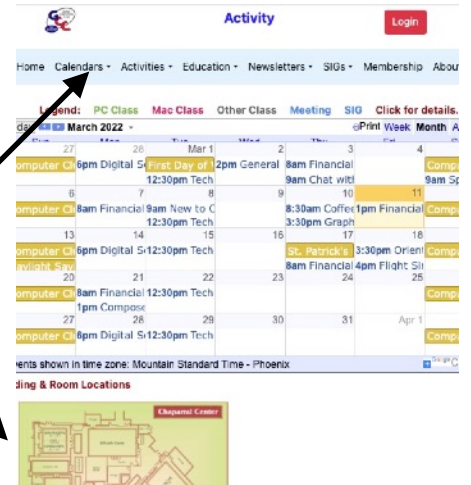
Activity

Login

Home Calendars ▾ Activities ▾ Education ▾ Newsletters ▾ SIGs ▾ Membership Abou

Legend: PC Class Mac Class Other Class Meeting SIG Click for details.

March 2022 ▾

Print Week Month A

| | 27 | 28 | Mar 1 | 2 | 3 | 4 |
|---|---|---|---|---|---|---|
| Computer C | | 6pm Digital S | First Day of 12:30pm Tech | 2pm General | 8am Financial 9am Chat with | Comp 9am Sp |
| | 6 | 7 | 8 | 9 | 10 | 11 |
| Computer C | | 8am Financial | 9am New to C 12:30pm Tech | | 8:30am Coffee 3:30pm Graph | 1pm Financial Comp |
| | 13 | 14 | 15 | 16 | 17 | 18 |
| omputer C aylight Sa | | 6pm Digital S | 12:30pm Tech | | St. Patrick's 8am Financial | 3:30pm Orient 4pm Flight Si Comp |
| | 20 | 21 | 22 | 23 | 24 | 25 |
| omputer C | | 8am Financial 1pm Compose | 12:30pm Tech | | | Comp |
| | 27 | 28 | 29 | 30 | 31 | Apr 1 |
| omputer C | | 6pm Digital S | 12:30pm Tech | | | Comp |

ents shown in time zone: Mountain Standard Time - Phoenix

ding & Room Locations

Chaparral Center